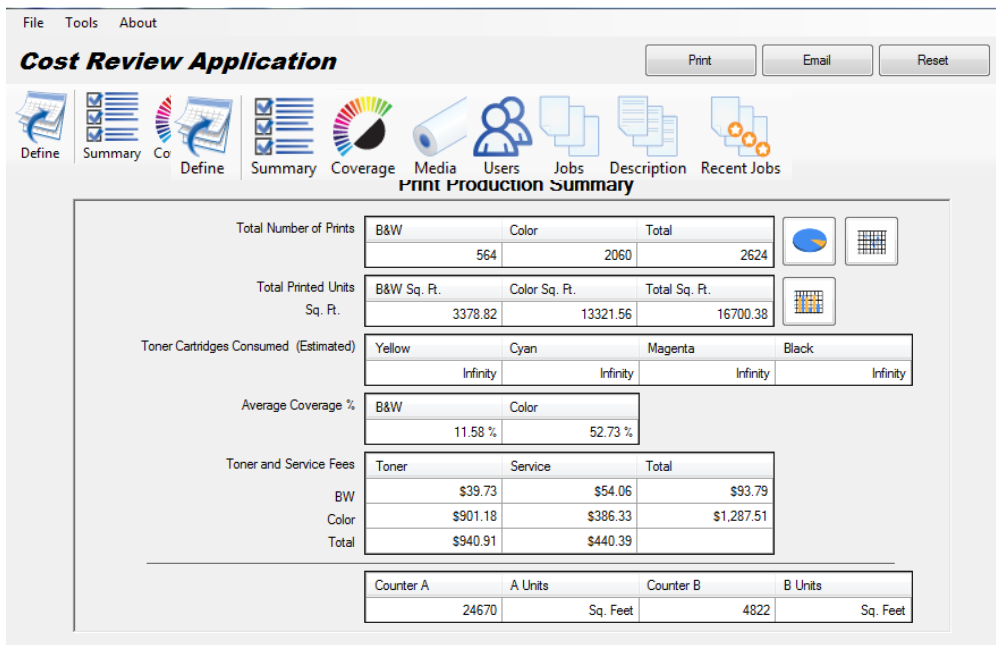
File Tools About

Cost Review Application

Print Email Reset

Define Summary Co Define Summary Coverage Media Users Jobs Description Recent Jobs

Print Production Summary

Total Number of Prints

| B&W | Color | Total |
|---|---|---|
| 564 | 2060 | 2624 |

Total Printed Units Sq. Ft.

| B&W Sq. Ft. | Color Sq. Ft. | Total Sq. Ft. |
|---|---|---|
| 3378.82 | 13321.56 | 16700.38 |

Toner Cartridges Consumed (Estimated)

| Yellow | Cyan | Magenta | Black |
|---|---|---|---|
| Infinity | Infinity | Infinity | Infinity |

Average Coverage %

| B&W | Color |
|---|---|
| 11.58 % | 52.73 % |

Toner and Service Fees

| | Toner | Service | Total |
|---|---|---|---|
| BW | $39.73 | $54.06 | $93.79 |
| Color | $901.18 | $386.33 | $1,287.51 |
| Total | $940.91 | $440.39 | |

| Counter A | A Units | Counter B | B Units |
|---|---|---|---|
| 24670 | Sq. Feet | 4822 | Sq. Feet |